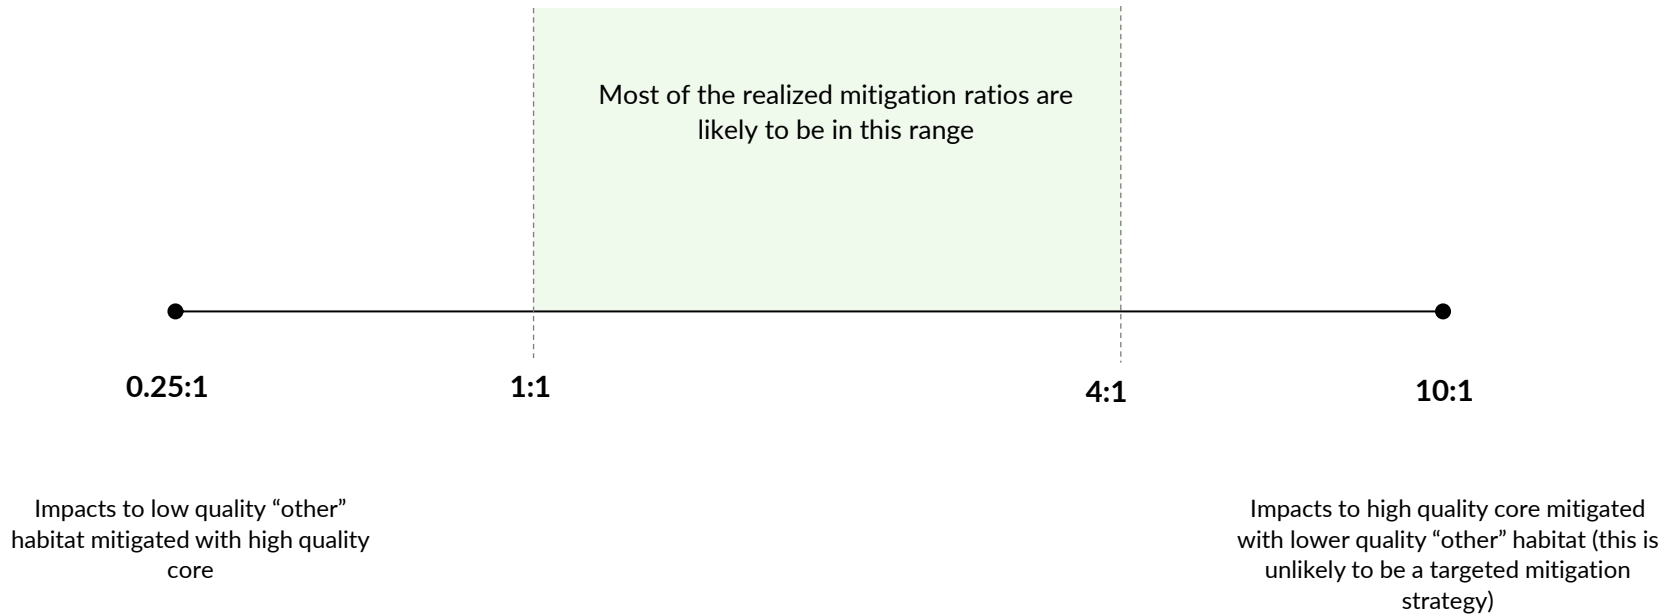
Most of the realized mitigation ratios are likely to be in this range

0.25:1

1:1

4:1

10:1

Impacts to low quality “other” habitat mitigated with high quality core

Impacts to high quality core mitigated with lower quality “other” habitat (this is unlikely to be a targeted mitigation strategy)